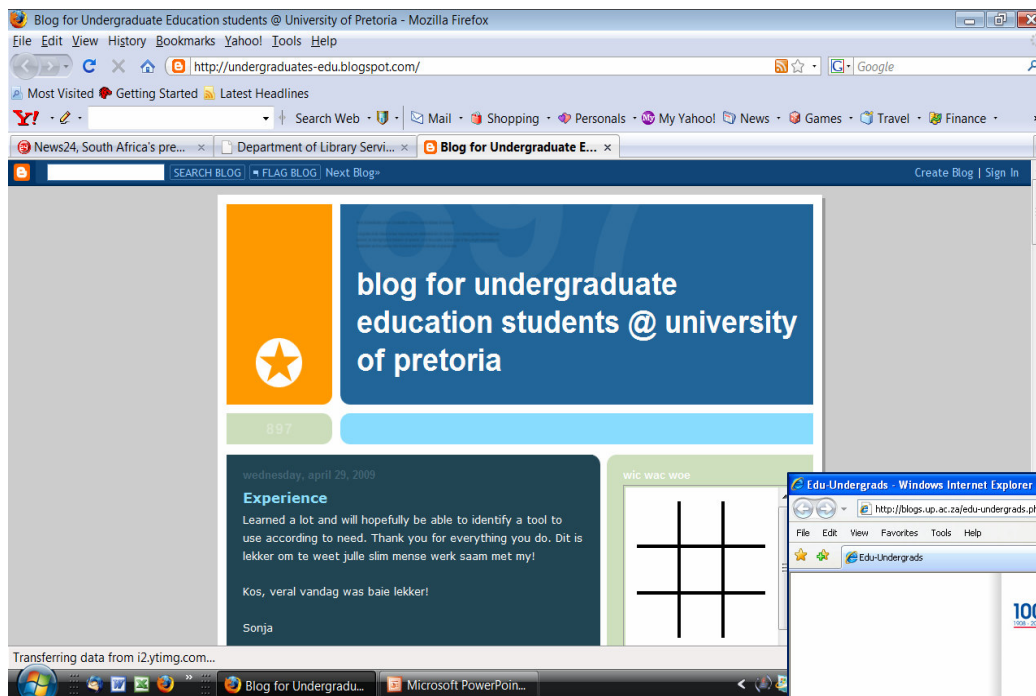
Blog for Undergraduate Education students @ University of Pretoria - Mozilla Firefox

File Edit View History Bookmarks Yahoo! Tools Help

http://undergraduates-edu.blogspot.com/

Google

Most Visited Getting Started Latest Headlines

Search Web Mail Shopping Personals My Yahoo! News Games Travel Finance

News24, South Africa's pre... Department of Library Servi... Blog for Undergraduate E...

SEARCH BLOG FLAG BLOG Next Blog»

Create Blog | Sign In

blog for undergraduate education students @ university of pretoria

897

wednesday, april 29, 2009

Experience

Learned a lot and will hopefully be able to identify a tool to use according to need. Thank you for everything you do. Dit is lekker om te weet julle slim mense werk saam met my!

Kos, veral vandag was baie lekker!

Sonja

wic wac woe

Edu-Undergrads - Windows Internet Explorer

http://blogs.up.ac.za/edu-undergrads.ph

File Edit View Favorites Tools Help

Edu-Undergrads

100

Transferring data from i2.ytimg.com...

Blog for Undergradu...

Microsoft PowerPoin...